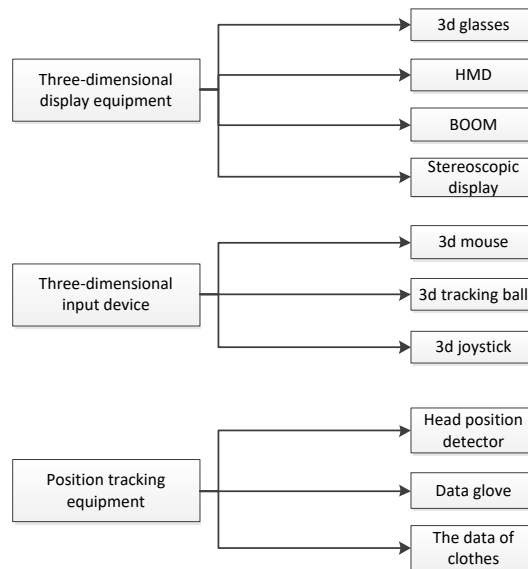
Three-dimensional display equipment

3d glasses

HMD

BOOM

Stereoscopic display

Three-dimensional input device

3d mouse

3d tracking ball

3d joystick

Position tracking equipment

Head position detector

Data glove

The data of clothes